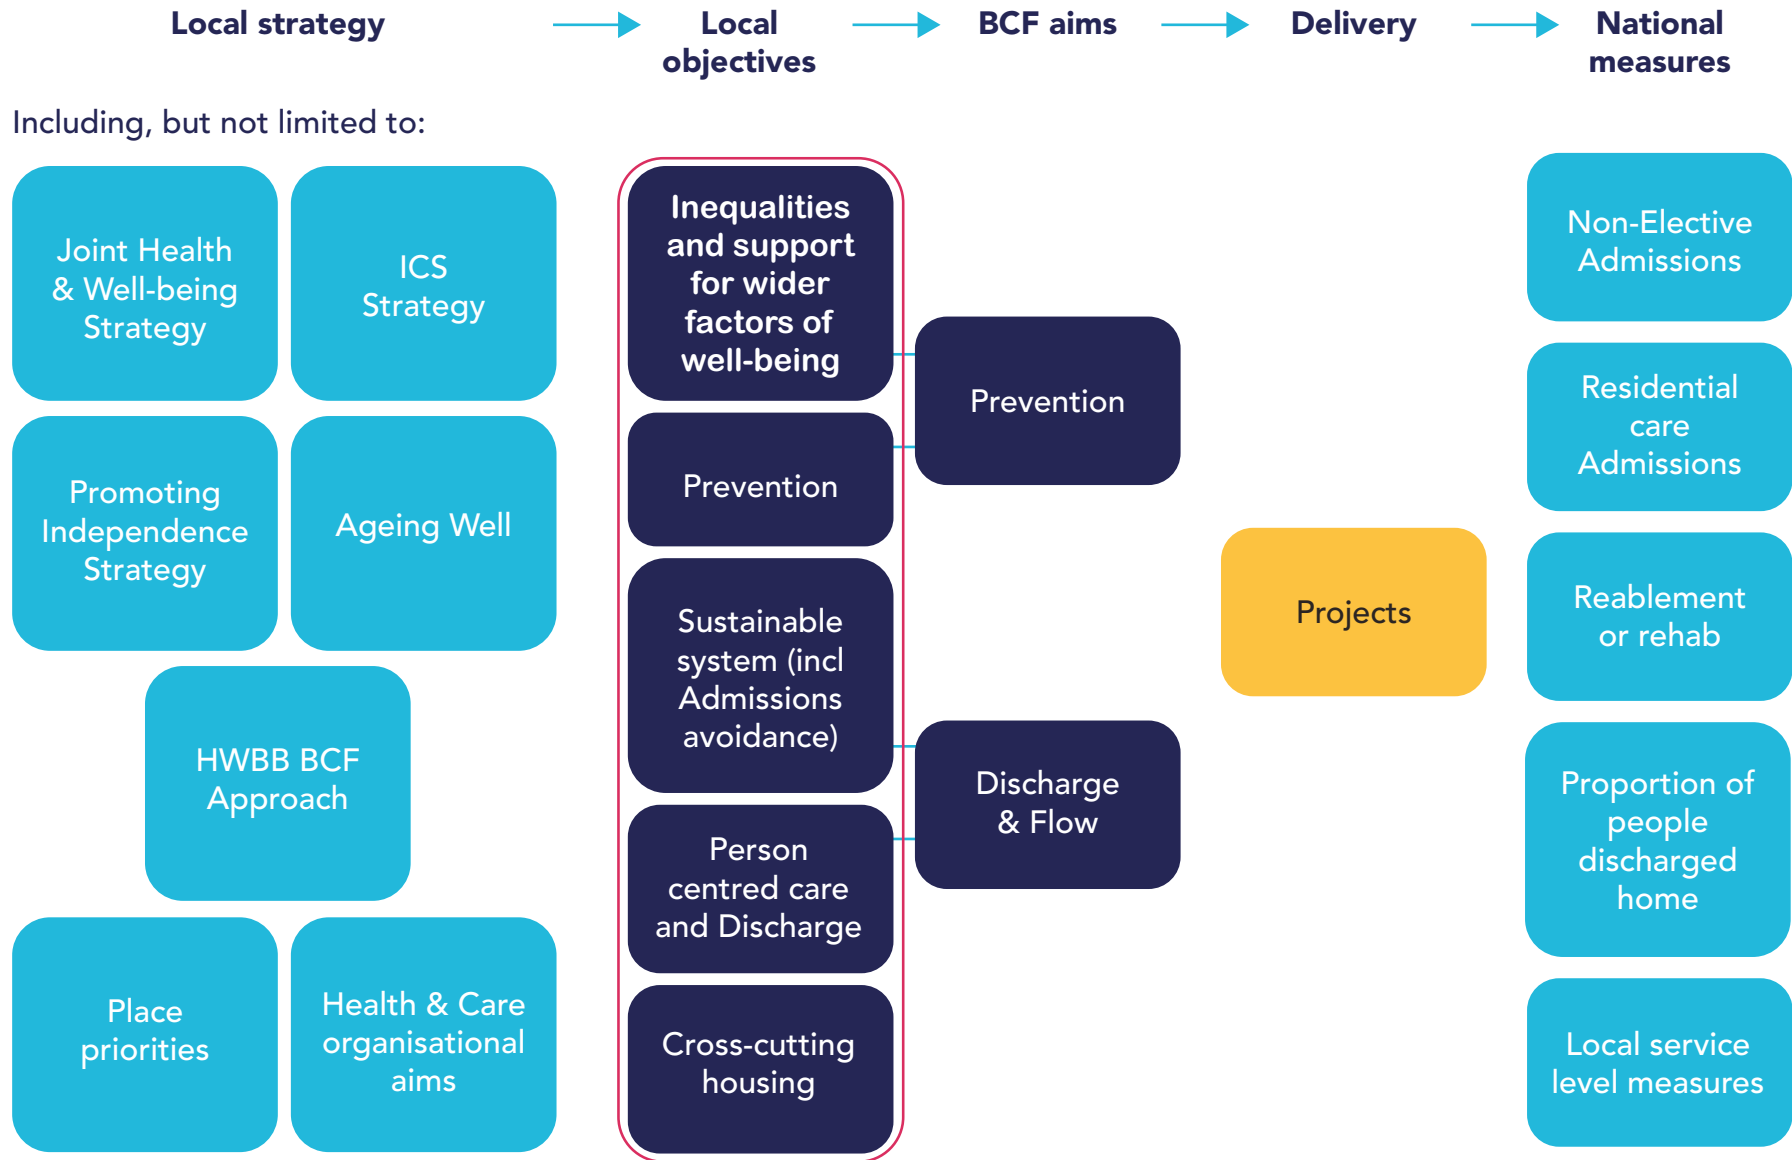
Local strategy

Local objectives

BCF aims

Delivery

National measures

Including, but not limited to:

Joint Health & Well-being Strategy

ICS Strategy

Promoting Independence Strategy

Ageing Well

HWBB BCF Approach

Place priorities

Health & Care organisational aims

Inequalities and support for wider factors of well-being

Prevention

Sustainable system (incl Admissions avoidance)

Person centred care and Discharge

Cross-cutting housing

Prevention

Discharge & Flow

Projects

Non-Elective Admissions

Residential care Admissions

Reablement or rehab

Proportion of people discharged home

Local service level measures